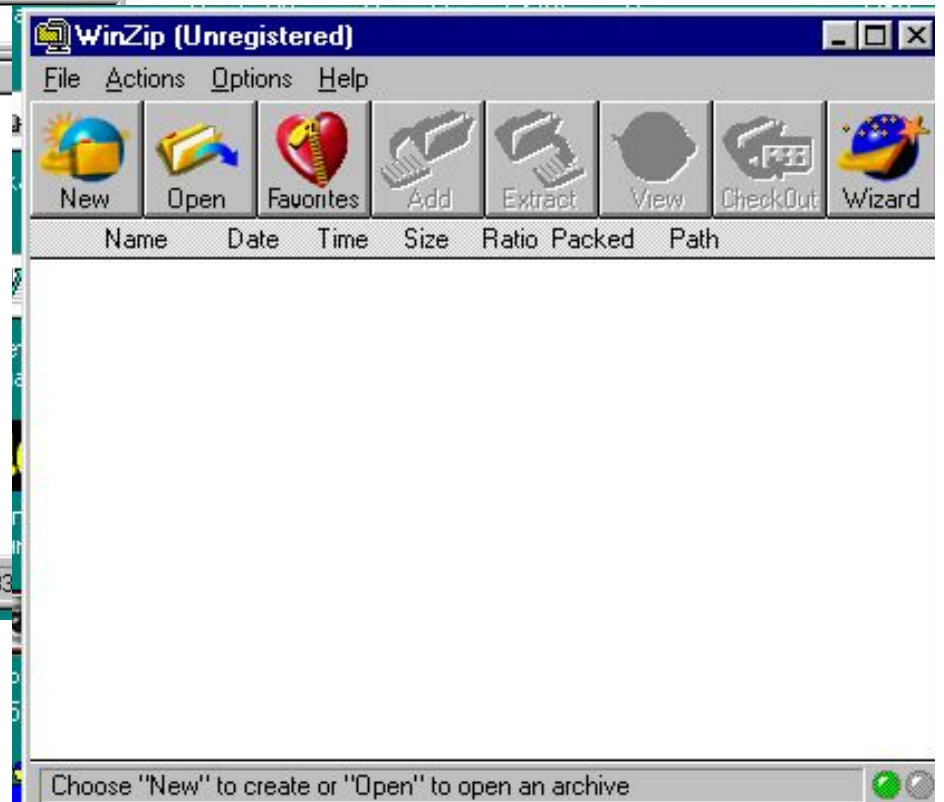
WinZip (Unregistered)

File Actions Options Help

New Open Favorites Add Extract View CheckOut Wizard

| Name | Date | Time | Size | Ratio | Packed | Path |
|---|---|---|---|---|---|---|

Choose "New" to create or "Open" to open an archive